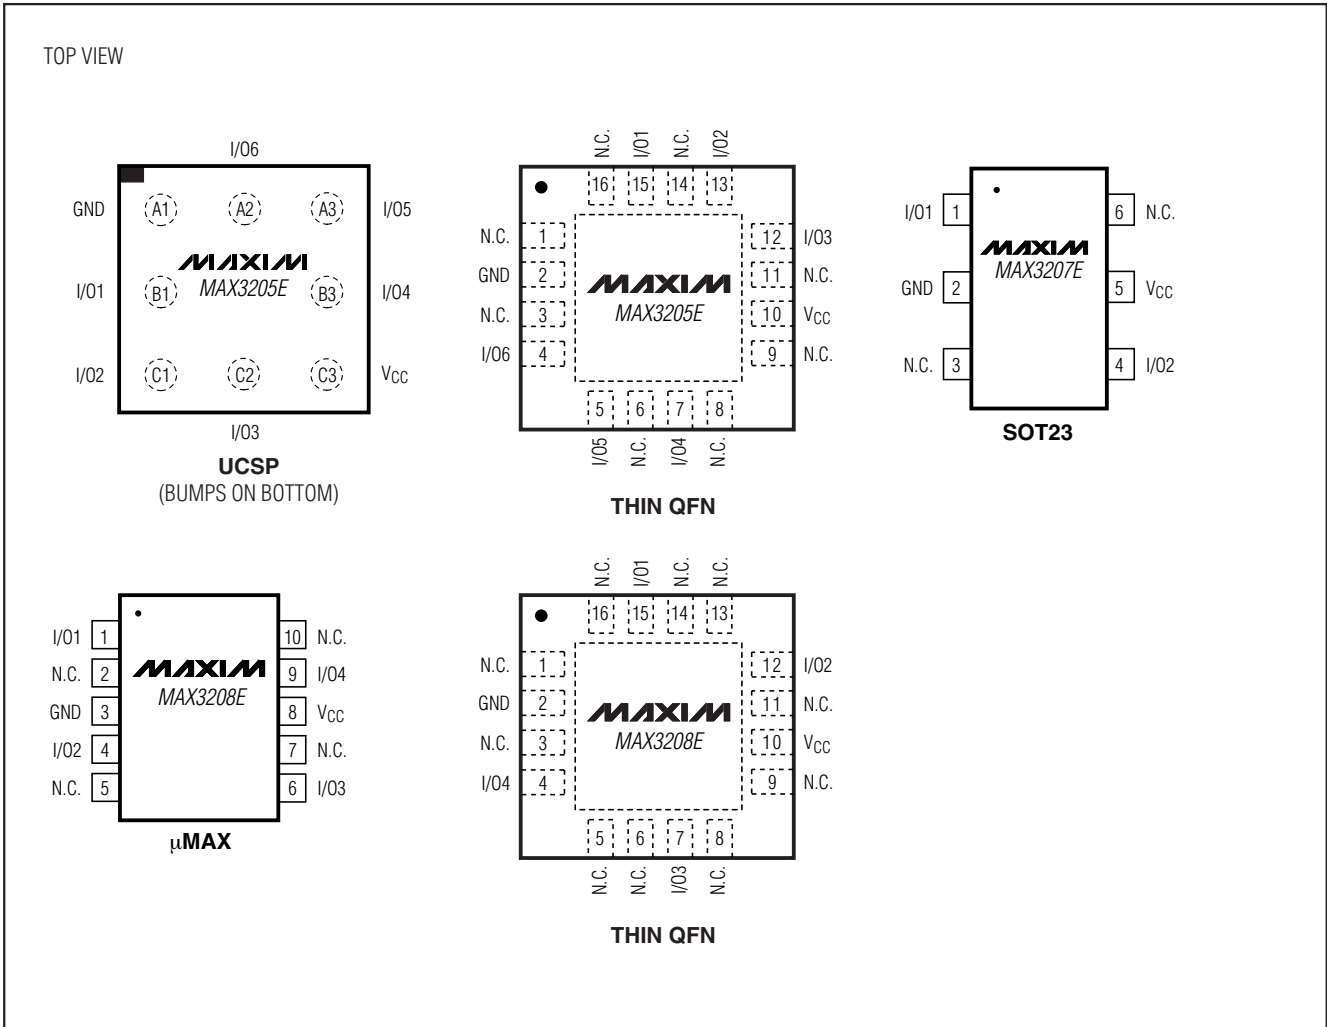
TOP VIEW

I/O6

GND
A1
A2
A3
I/O5

MAXIM
MAX3205E

I/O1
B1
B3
I/O4

I/O2
C1
C2
C3
$V_{CC}$

I/O3

UCSP
(BUMPS ON BOTTOM)

N.C.
I/O1
N.C.
I/O2
16
15
14
13

N.C.
1
GND
2
N.C.
3
I/O6
4

MAXIM
MAX3205E

12
I/O3
11
N.C.
10
$V_{CC}$
9
N.C.

5
6
7
8
I/O5
N.C.
I/O4
N.C.

THIN QFN

I/O1
1
GND
2
N.C.
3

MAXIM
MAX3207E

6
N.C.
5
$V_{CC}$
4
I/O2

SOT23

I/O1
1
N.C.
2
GND
3
I/O2
4
N.C.
5

MAXIM
MAX3208E

10
N.C.
9
I/O4
8
$V_{CC}$
7
N.C.
6
I/O3

μMAX

N.C.
I/O1
N.C.
N.C.
16
15
14
13

N.C.
1
GND
2
N.C.
3
I/O4
4

MAXIM
MAX3208E

12
I/O2
11
N.C.
10
$V_{CC}$
9
N.C.

5
6
7
8
N.C.
N.C.
I/O3
N.C.

THIN QFN